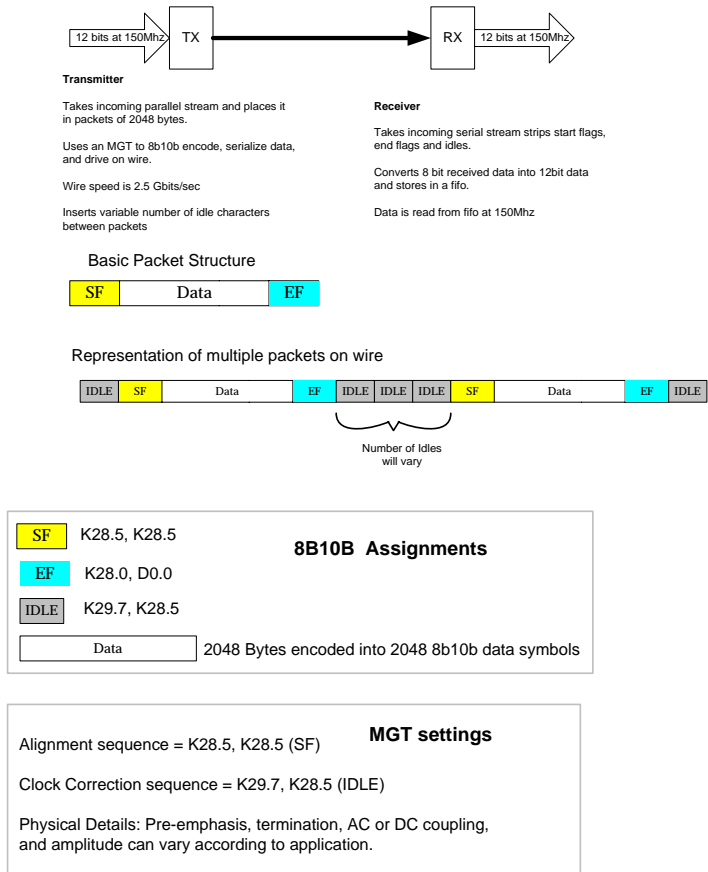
12 bits at 150Mhz TX RX 12 bits at 150Mhz

**Transmitter**

Takes incoming parallel stream and places it in packets of 2048 bytes.

Uses an MGT to 8b10b encode, serialize data, and drive on wire.

Wire speed is 2.5 Gbits/sec

Inserts variable number of idle characters between packets

**Receiver**

Takes incoming serial stream strips start flags, end flags and idles.

Converts 8 bit received data into 12bit data and stores in a fifo.

Data is read from fifo at 150Mhz

Basic Packet Structure

| SF | Data | EF |
|---|---|---|

Representation of multiple packets on wire

| IDLE | SF | Data | EF | IDLE | IDLE | IDLE | SF | Data | EF | IDLE |
|---|---|---|---|---|---|---|---|---|---|---|

Number of Idles will vary

**8B10B Assignments**

SF K28.5, K28.5

EF K28.0, D0.0

IDLE K29.7, K28.5

Data 2048 Bytes encoded into 2048 8b10b data symbols

**MGT settings**

Alignment sequence = K28.5, K28.5 (SF)

Clock Correction sequence = K29.7, K28.5 (IDLE)

Physical Details: Pre-emphasis, termination, AC or DC coupling, and amplitude can vary according to application.